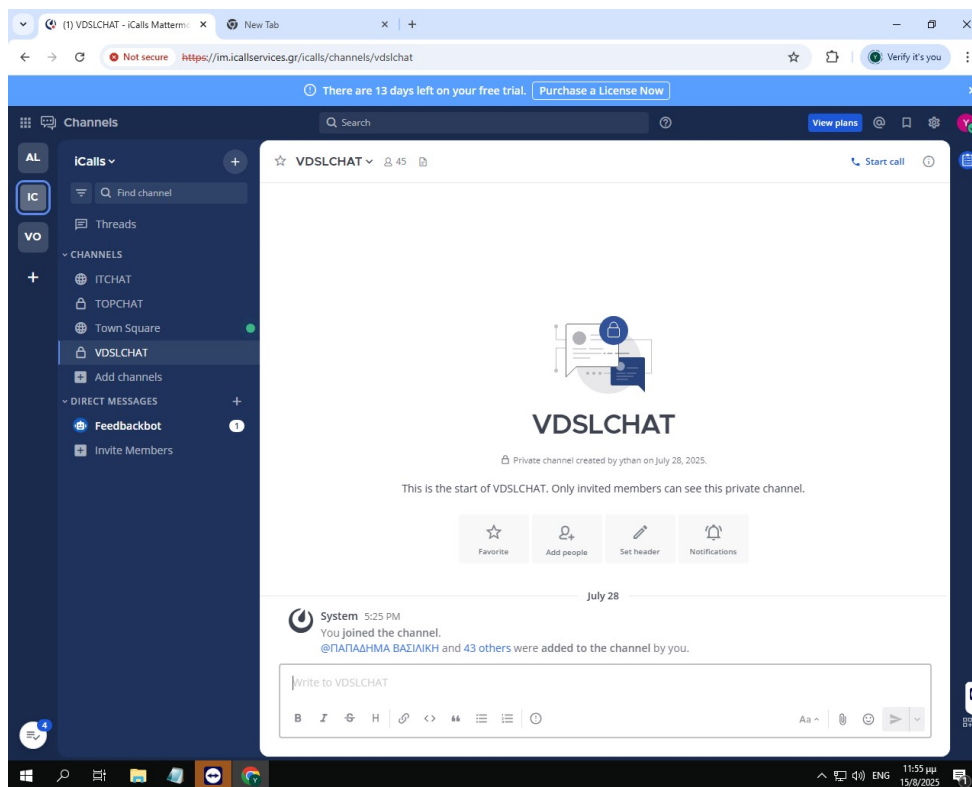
(1) VDSLCHAT - iCalls Mattermo ×
New Tab ×
+
Not secure https://im.icallservices.gr/icalls/channels/vdslchat
Verify it's you
There are 13 days left on your free trial. Purchase a License Now
Channels
Search
View plans
AL
IC
VO
+
iCalls
Find channel
Threads
CHANNELS
ITCHAT
TOPCHAT
Town Square
VDSLCHAT
Add channels
DIRECT MESSAGES
Feedbackbot 1
Invite Members
4
VDSLCHAT 45
Start call
VDSLCHAT
Private channel created by ythan on July 28, 2025.
This is the start of VDSLCHAT. Only invited members can see this private channel.
Favorite
Add people
Set header
Notifications
July 28
System 5:25 PM
You joined the channel.
@ΠΑΠΑΔΗΜΑ ΒΑΣΙΛΙΚΗ and 43 others were added to the channel by you.
Write to VDSLCHAT
B I S H
Aa
ENG 11:55 μμ 15/8/2025